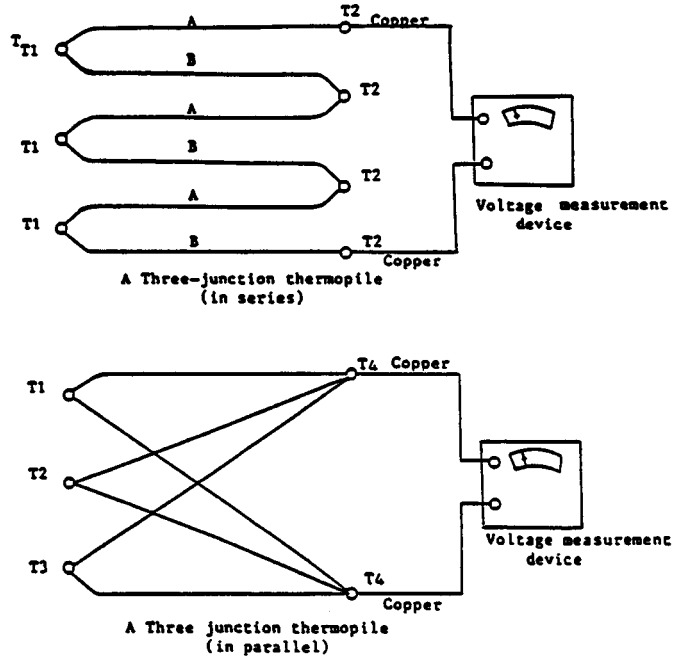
T T1

A

B

T2 Copper

T2

A

T1

B

T2

A

T1

B

T2

Copper

Voltage measurement device

A Three-junction thermopile (in series)

T1

T2

T3

T4 Copper

T4

Copper

Voltage measurement device

A Three junction thermopile (in parallel)